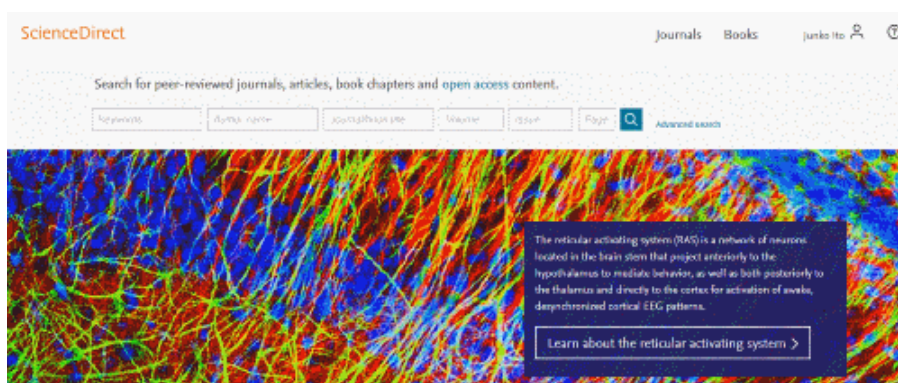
ScienceDirect

Journals Books Junko Ito

Search for peer-reviewed journals, articles, book chapters and open access content.

Keywords Author name Journal/book title Volume Issue Page Advanced search

The reticular activating system (RAS) is a network of neurons located in the brain stem that project anteriorly to the hypothalamus to mediate behavior, as well as both posteriorly to the thalamus and directly to the cortex for activation of awake, desynchronized cortical EEG patterns.

Learn about the reticular activating system >